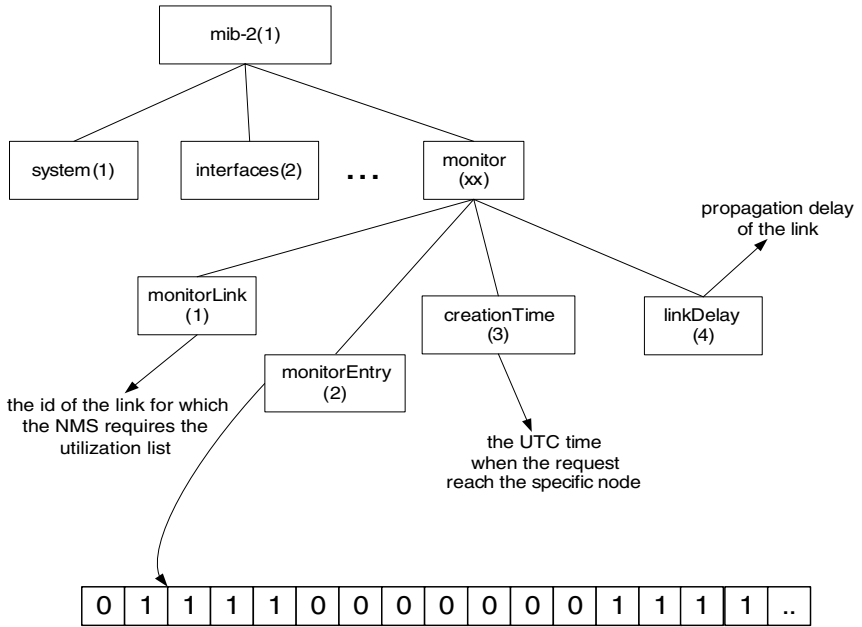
mib-2(1)

system(1)

interfaces(2)

...

monitor (xx)

propagation delay of the link

monitorLink (1)

creationTime (3)

linkDelay (4)

monitorEntry (2)

the id of the link for which the NMS requires the utilization list

the UTC time when the request reach the specific node

| 0 | 1 | 1 | 1 | 1 | 0 | 0 | 0 | 0 | 0 | 0 | 0 | 1 | 1 | 1 | 1 | .. |
|---|---|---|---|---|---|---|---|---|---|---|---|---|---|---|---|---|